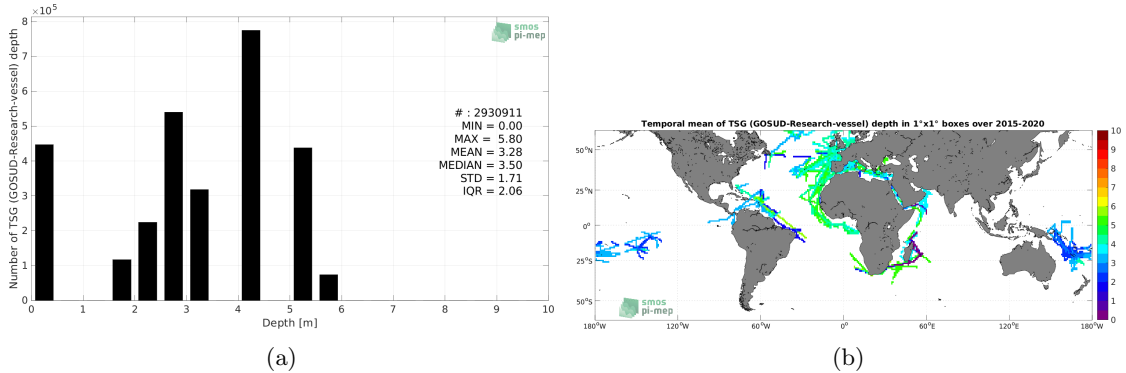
$\times 10^5$

smos
pi-mep

Number of TSG (GOSUD-Research-vessel) depth

8
7
6
5
4
3
2
1
0

# : 2930911
MIN = 0.00
MAX = 5.80
MEAN = 3.28
MEDIAN = 3.50
STD = 1.71
IQR = 2.06

0 1 2 3 4 5 6 7 8 9 10

Depth [m]

(a)

Temporal mean of TSG (GOSUD-Research-vessel) depth in 1°x1° boxes over 2015-2020

50°N
25°N
0°
25°S
50°S

180°W 120°W 60°W 0° 60°E 120°E 180°W

smos
pi-mep

10
9
8
7
6
5
4
3
2
1
0

(b)